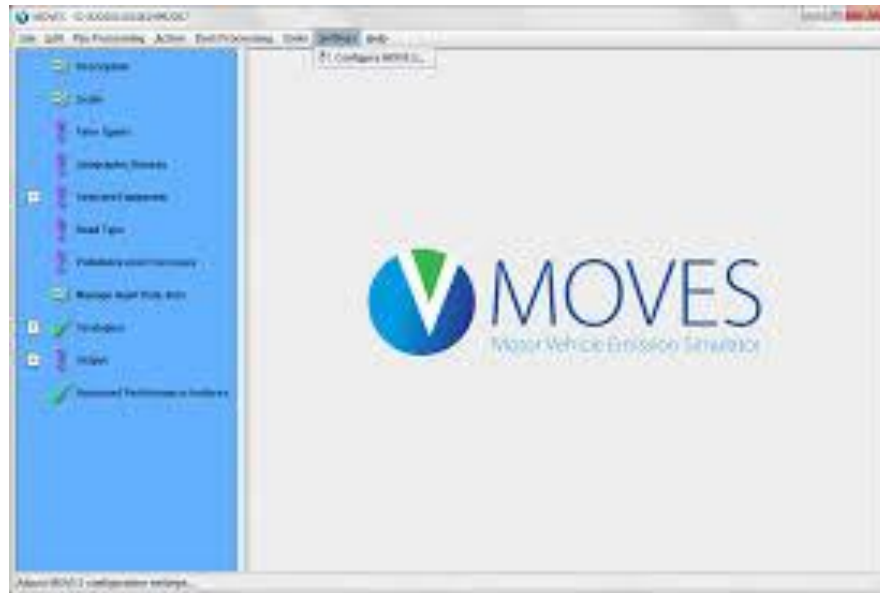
MOVES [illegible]

File Edit Pre Processing Action Post Processing Tools Settings Help

Configure MOVES...

Description

Scale

Time Spans

Geographic Bounds

Vehicles/Equipment

Road Type

Pollutants and Processes

Manage Input Data Sets

Strategies

Output

Advanced Performance Features

MOVES

Motor Vehicle Emission Simulator

About MOVES configuration settings...